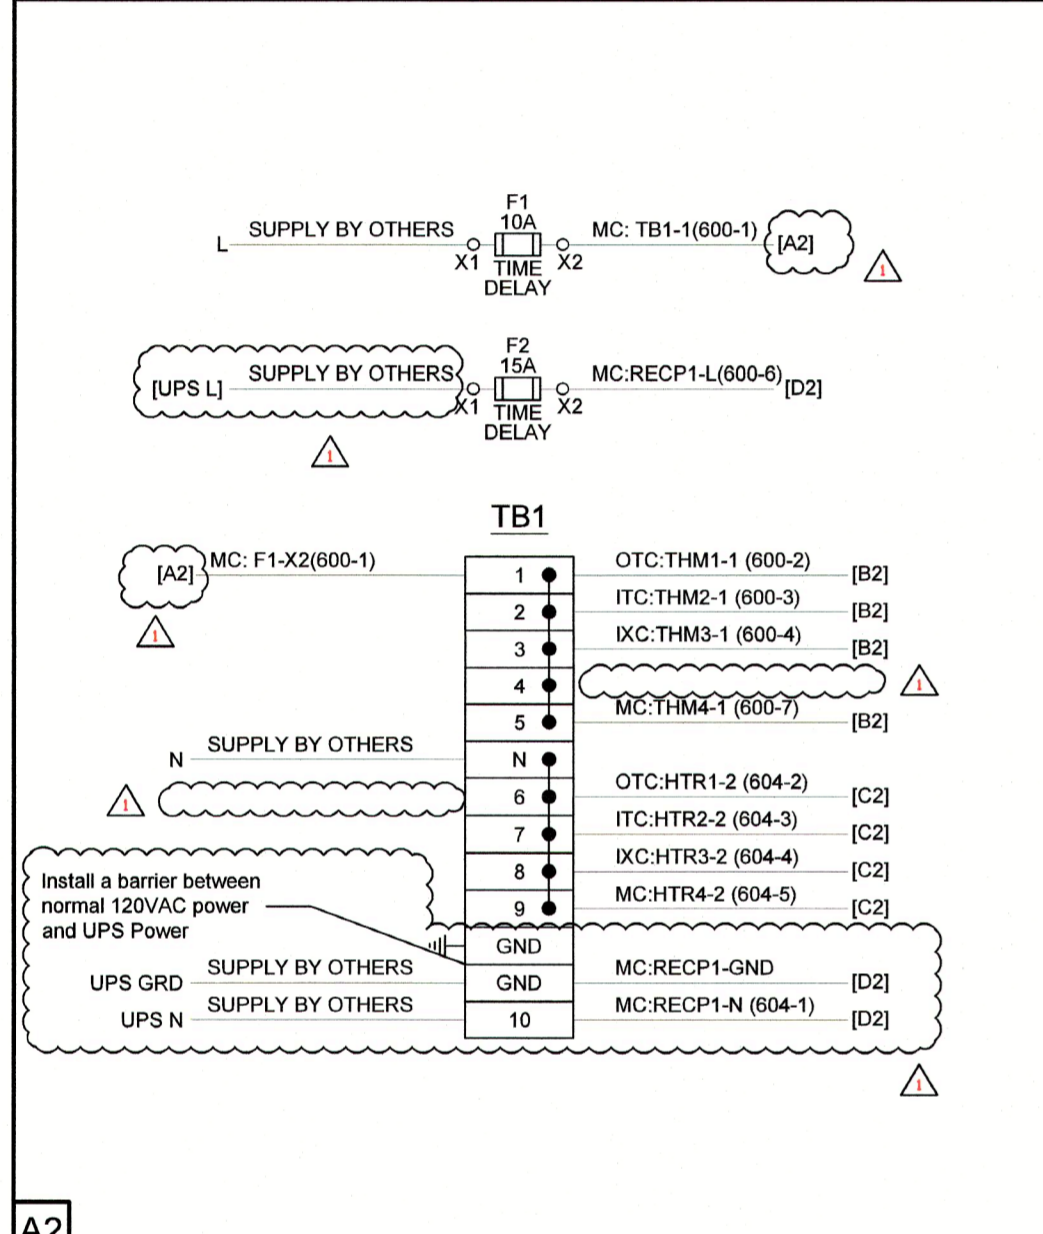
F1
10A
L SUPPLY BY OTHERS X1 TIME DELAY X2 MC: TB1-1(600-1) [A2] 1

F2
15A
[UPS L] SUPPLY BY OTHERS X1 TIME DELAY X2 MC:RECP1-L(600-6) [D2]
1

TB1

| | | | |
|---|---|---|---|
| [A2] MC: F1-X2(600-1) | 1 | OTC:THM1-1 (600-2) | [B2] |
| | 2 | ITC:THM2-1 (600-3) | [B2] |
| | 3 | IXC:THM3-1 (600-4) | [B2] |
| | 4 | | |
| | 5 | MC:THM4-1 (600-7) | [B2] |
| N SUPPLY BY OTHERS | N | | |
| | 6 | OTC:HTR1-2 (604-2) | [C2] |
| | 7 | ITC:HTR2-2 (604-3) | [C2] |
| | 8 | IXC:HTR3-2 (604-4) | [C2] |
| | 9 | MC:HTR4-2 (604-5) | [C2] |
| | GND | | |
| UPS GRD SUPPLY BY OTHERS | GND | MC:RECP1-GND | [D2] |
| UPS N SUPPLY BY OTHERS | 10 | MC:RECP1-N (604-1) | [D2] |

1
1
1

Install a barrier between normal 120VAC power and UPS Power

1

A2